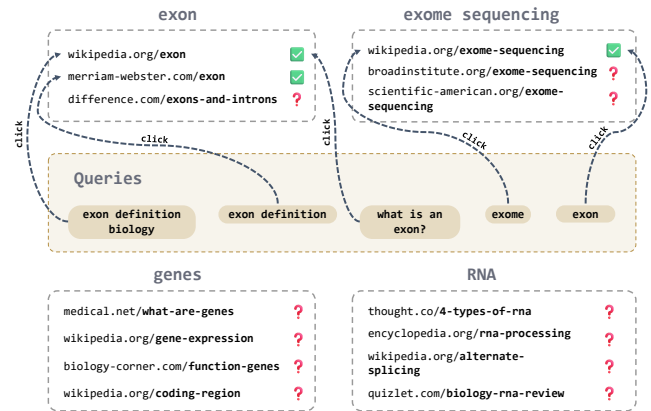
exon

wikipedia.org/exon ✅
merriam-webster.com/exon ✅
difference.com/exons-and-introns ❓

exome sequencing

wikipedia.org/exome-sequencing ✅
broadinstitute.org/exome-sequencing ❓
scientific-american.org/exome-sequencing ❓

click
click
click
click
click

Queries

exon definition biology
exon definition
what is an exon?
exome
exon

genes

medical.net/what-are-genes ❓
wikipedia.org/gene-expression ❓
biology-corner.com/function-genes ❓
wikipedia.org/coding-region ❓

RNA

thought.co/4-types-of-rna ❓
encyclopedia.org/rna-processing ❓
wikipedia.org/alternate-splicing ❓
quizlet.com/biology-rna-review ❓